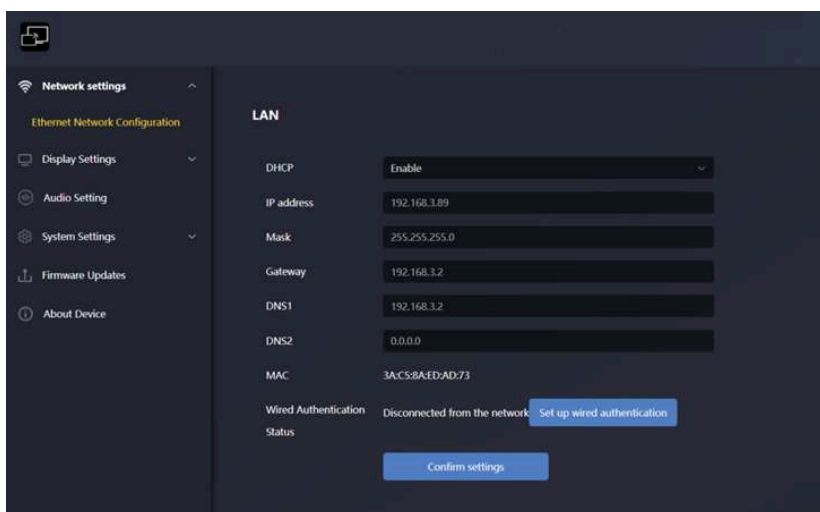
Network settings
Ethernet Network Configuration
Display Settings
Audio Setting
System Settings
Firmware Updates
About Device

LAN

DHCP Enable
IP address 192.168.3.89
Mask 255.255.255.0
Gateway 192.168.3.2
DNS1 192.168.3.2
DNS2 0.0.0.0
MAC 3A:C5:8A:ED:AD:73
Wired Authentication Status Disconnected from the network Set up wired authentication

Confirm settings